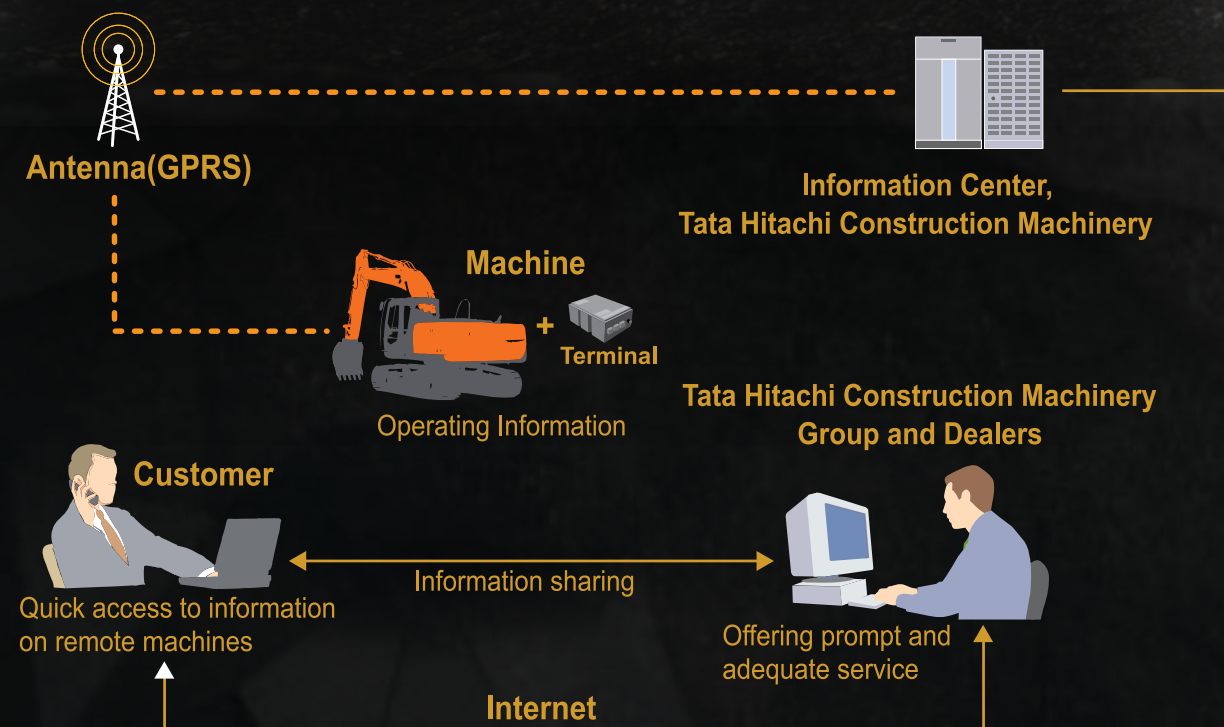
Antenna(GPRS)

Information Center,
Tata Hitachi Construction Machinery

Machine

+ Terminal

Operating Information

Tata Hitachi Construction Machinery
Group and Dealers

Customer

Quick access to information on remote machines

Information sharing

Offering prompt and adequate service

Internet